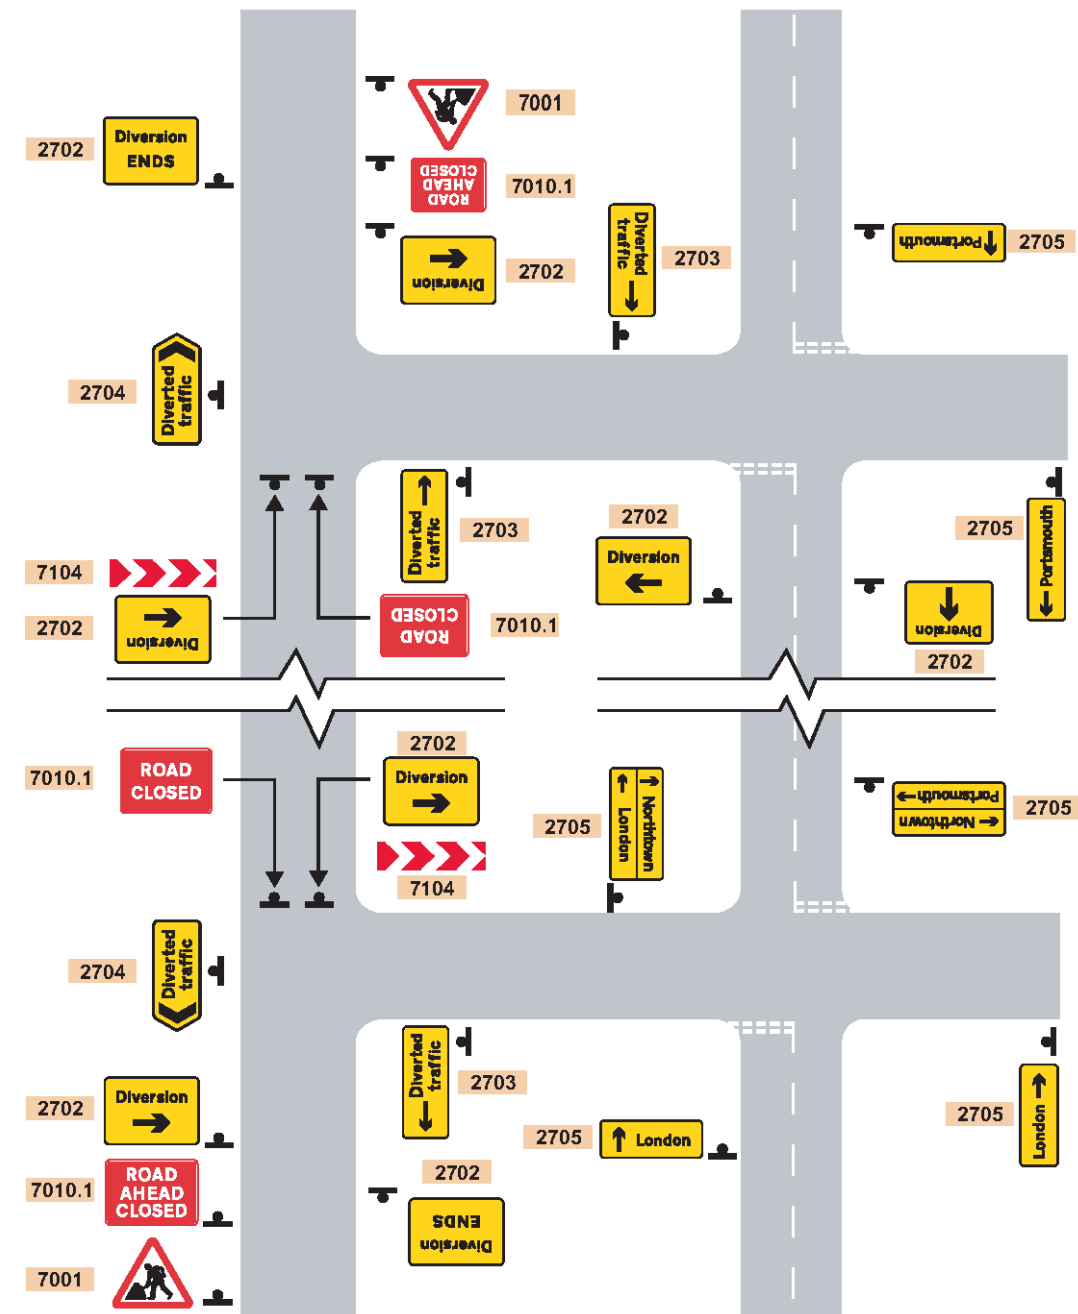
2702 Diversion ENDS

7001

ROAD AHEAD CLOSED 7010.1

Diversion 2702

Diverted traffic 2703

Portsmouth 2705

2704 Diverted traffic

Diverted traffic 2703

2702 Diversion

2705 Portsmouth

7104

2702 Diversion

ROAD CLOSED 7010.1

Diversion 2702

7010.1 ROAD CLOSED

2702 Diversion

2705 London Northtown

Portsmouth Northtown 2705

7104

2704 Diverted traffic

Diverted traffic 2703

2702 Diversion

2705 London

2705 London

7010.1 ROAD AHEAD CLOSED

2702 Diversion ENDS

7001